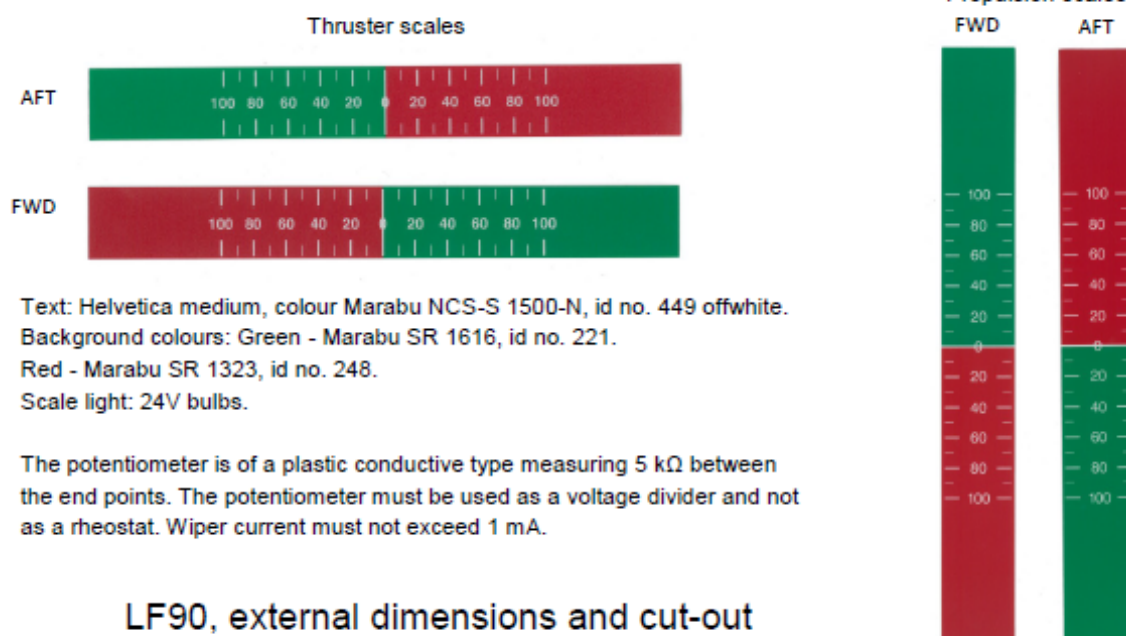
Thruster scales

AFT

100 80 60 40 20 0 20 40 60 80 100

FWD

100 80 60 40 20 0 20 40 60 80 100

Text: Helvetica medium, colour Marabu NCS-S 1500-N, id no. 449 offwhite.
Background colours: Green - Marabu SR 1616, id no. 221.
Red - Marabu SR 1323, id no. 248.
Scale light: 24V bulbs.

The potentiometer is of a plastic conductive type measuring 5 kΩ between the end points. The potentiometer must be used as a voltage divider and not as a rheostat. Wiper current must not exceed 1 mA.

LF90, external dimensions and cut-out

Propulsion scales

FWD

100
80
60
40
20
0
20
40
60
80
100

AFT

100
80
60
40
20
0
20
40
60
80
100